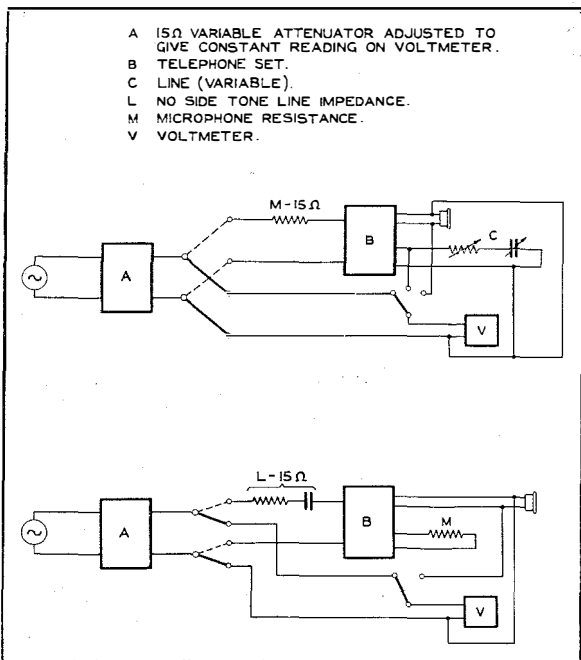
A 15Ω VARIABLE ATTENUATOR ADJUSTED TO GIVE CONSTANT READING ON VOLTMETER.
B TELEPHONE SET.
C LINE (VARIABLE).
L NO SIDE TONE LINE IMPEDANCE.
M MICROPHONE RESISTANCE.
V VOLTMETER.

M - 15Ω
B
C
A
V

L - 15Ω
B
M
A
V